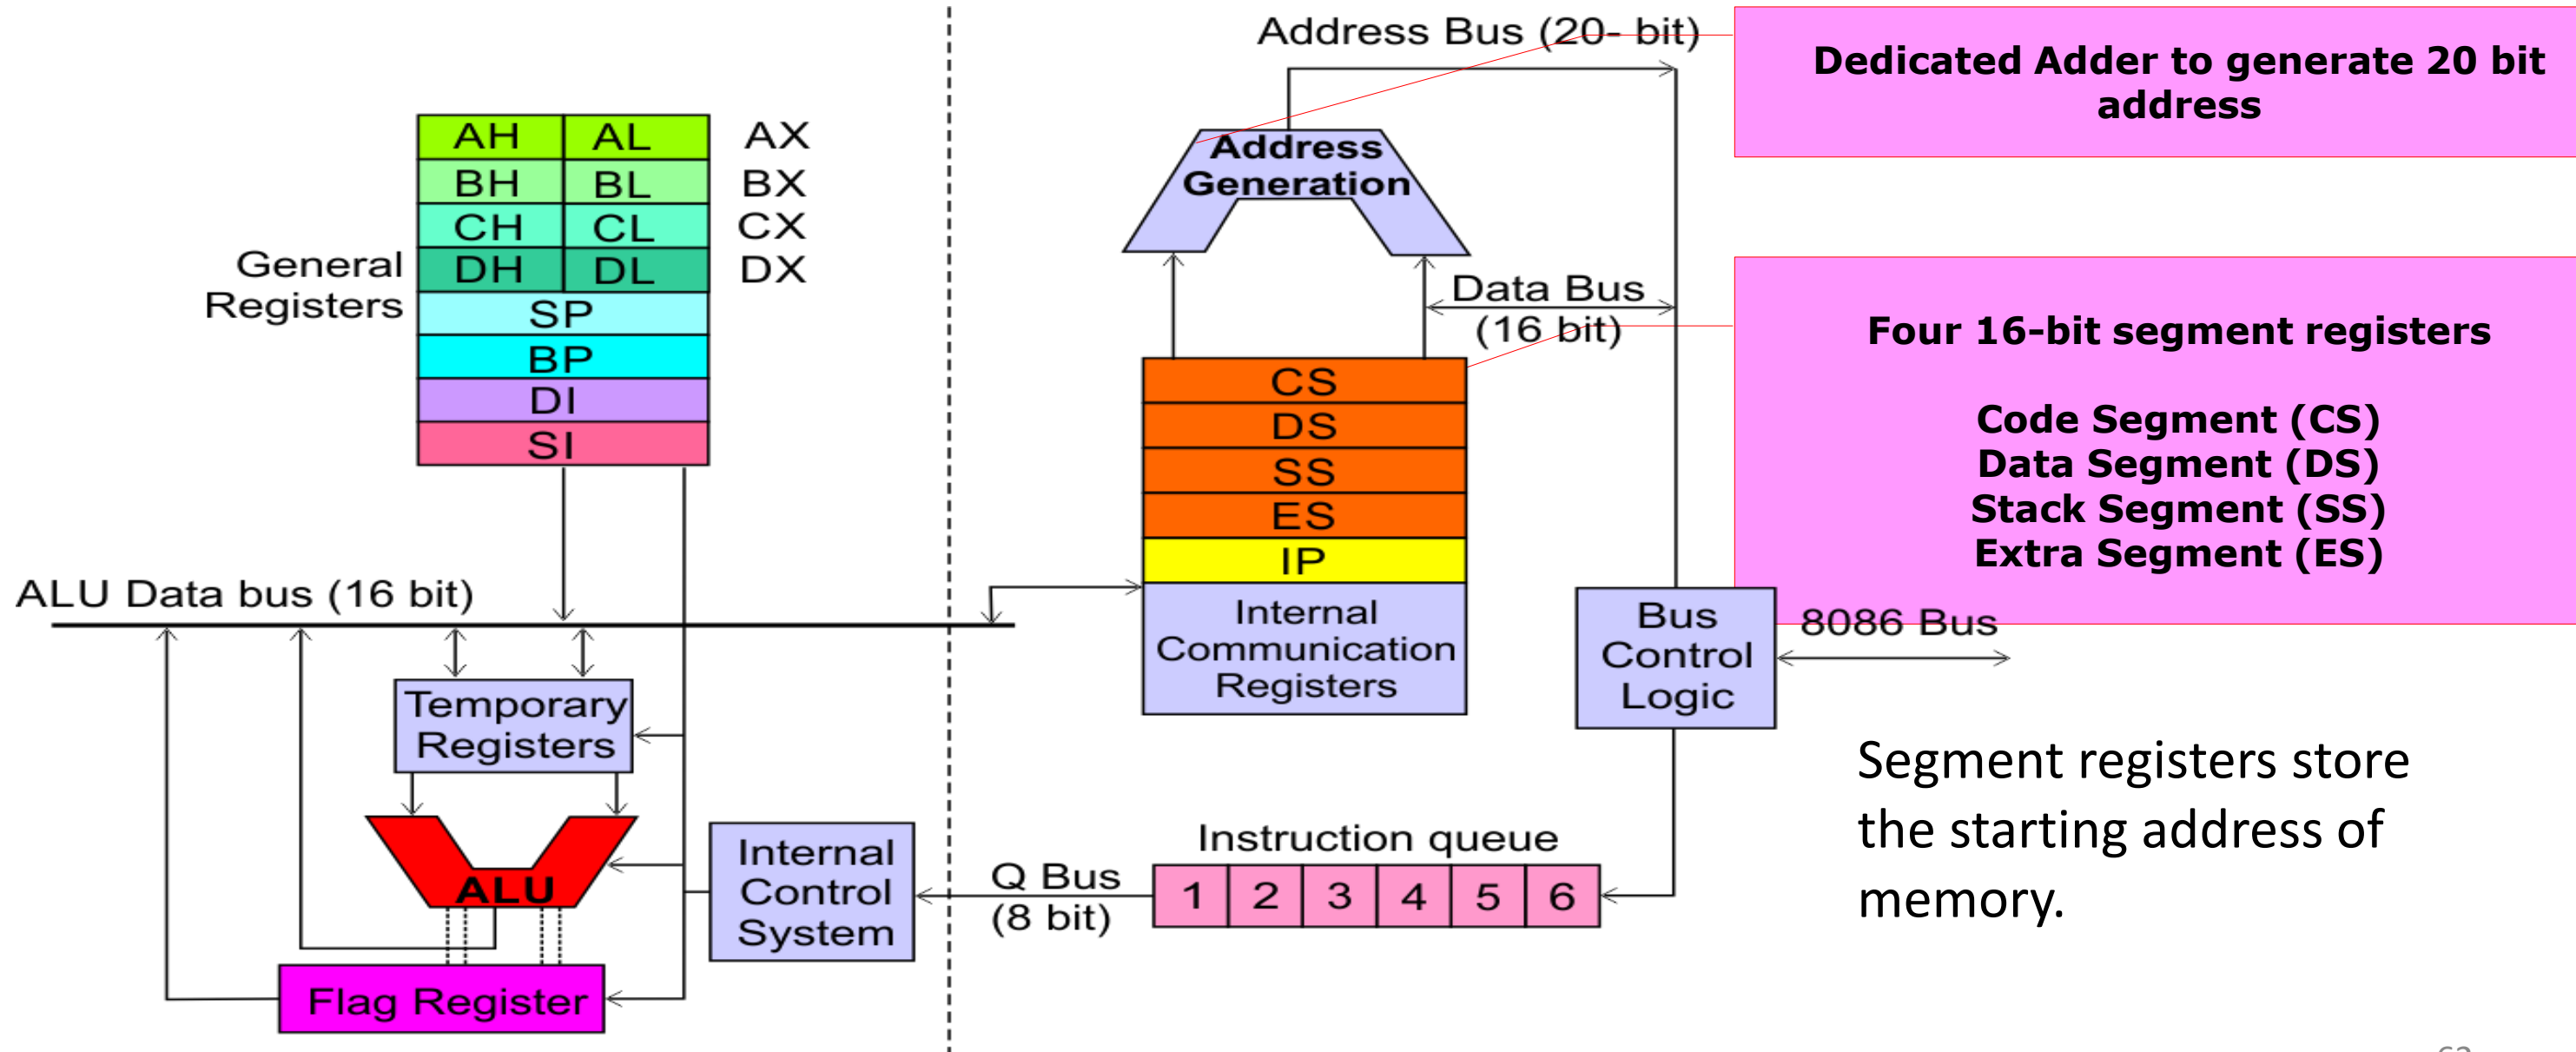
Address Bus (20- bit)

Dedicated Adder to generate 20 bit address

| AH | AL |
|---|---|
| BH | BL |
| CH | CL |
| DH | DL |
| SP | |
| BP | |
| DI | |
| SI | |

AX
BX
CX
DX

General Registers

Address Generation

Data Bus (16 bit)

Four 16-bit segment registers

Code Segment (CS)
Data Segment (DS)
Stack Segment (SS)
Extra Segment (ES)

CS
DS
SS
ES
IP
Internal Communication Registers

ALU Data bus (16 bit)

Bus Control Logic

8086 Bus

Temporary Registers

ALU

Flag Register

Internal Control System

Q Bus (8 bit)

Instruction queue

| 1 | 2 | 3 | 4 | 5 | 6 |
|---|---|---|---|---|---|

Segment registers store the starting address of memory.

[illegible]